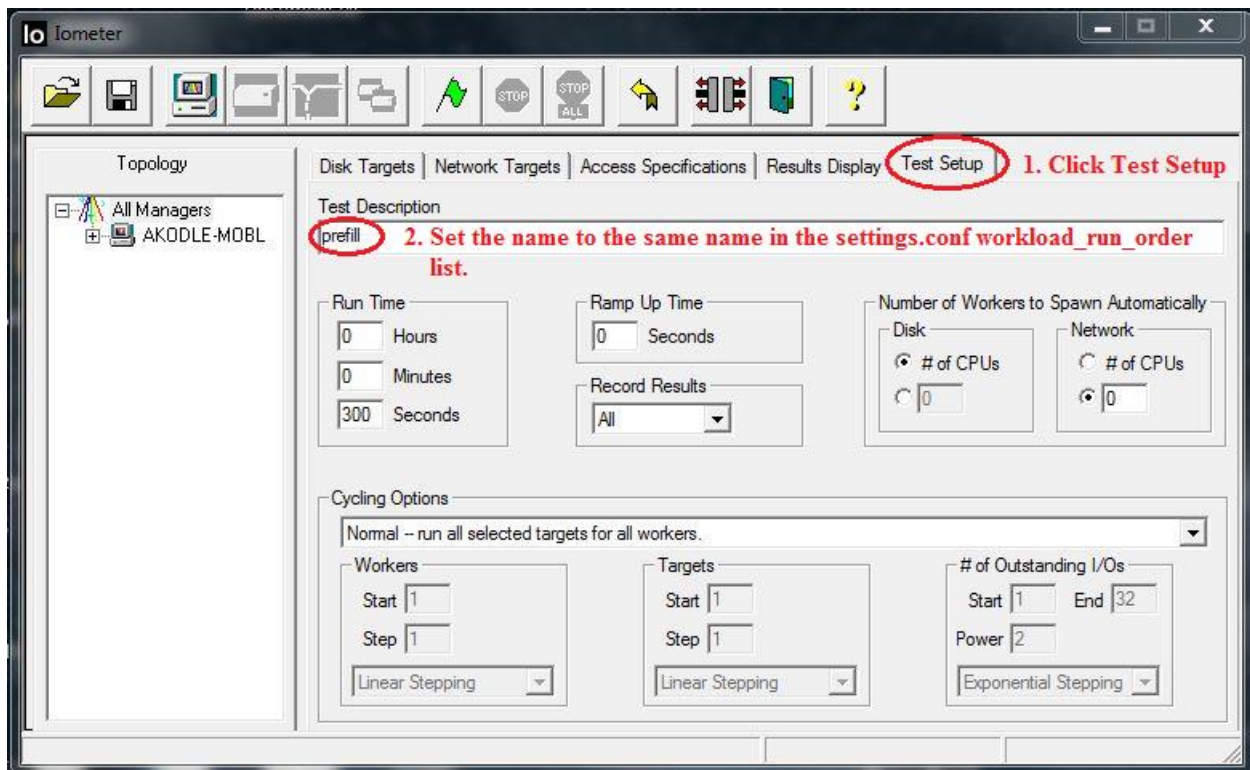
Io Iometer

STOP
STOP ALL

Topology

All Managers
AKODLE-MOBL

Disk Targets | Network Targets | Access Specifications | Results Display | Test Setup

1. Click Test Setup

Test Description

prefill

2. Set the name to the same name in the settings.conf workload_run_order list.

Run Time
0 Hours
0 Minutes
300 Seconds

Ramp Up Time
0 Seconds

Record Results
All

Number of Workers to Spawn Automatically
Disk
# of CPUs
0
Network
# of CPUs
0

Cycling Options
Normal -- run all selected targets for all workers.

Workers
Start 1
Step 1
Linear Stepping

Targets
Start 1
Step 1
Linear Stepping

# of Outstanding I/Os
Start 1
End 32
Power 2
Exponential Stepping